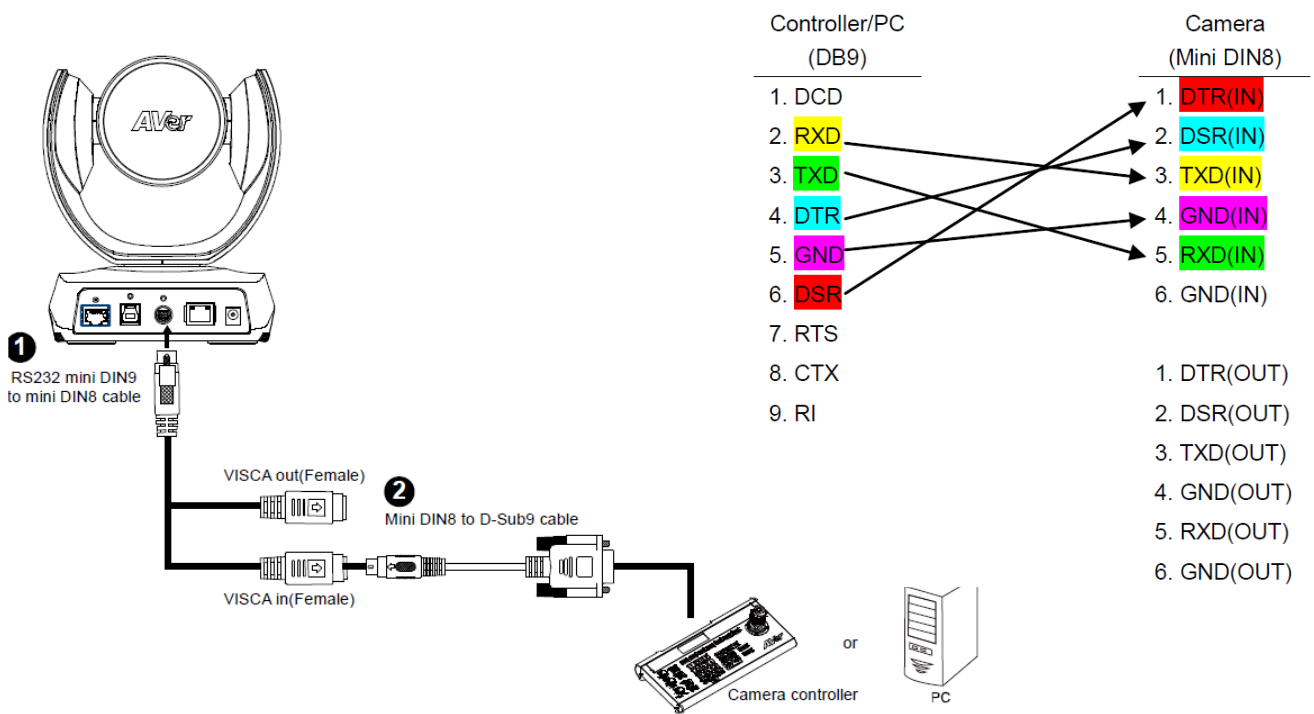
AVer

1
RS232 mini DIN9 to mini DIN8 cable

VISCA out(Female)

2
Mini DIN8 to D-Sub9 cable

VISCA in(Female)

Camera controller

or

PC

Controller/PC
(DB9)

1. DCD
2. RXD
3. TXD
4. DTR
5. GND
6. DSR
7. RTS
8. CTX
9. RI

Camera
(Mini DIN8)

1. DTR(IN)
2. DSR(IN)
3. TXD(IN)
4. GND(IN)
5. RXD(IN)
6. GND(IN)

1. DTR(OUT)
2. DSR(OUT)
3. TXD(OUT)
4. GND(OUT)
5. RXD(OUT)
6. GND(OUT)